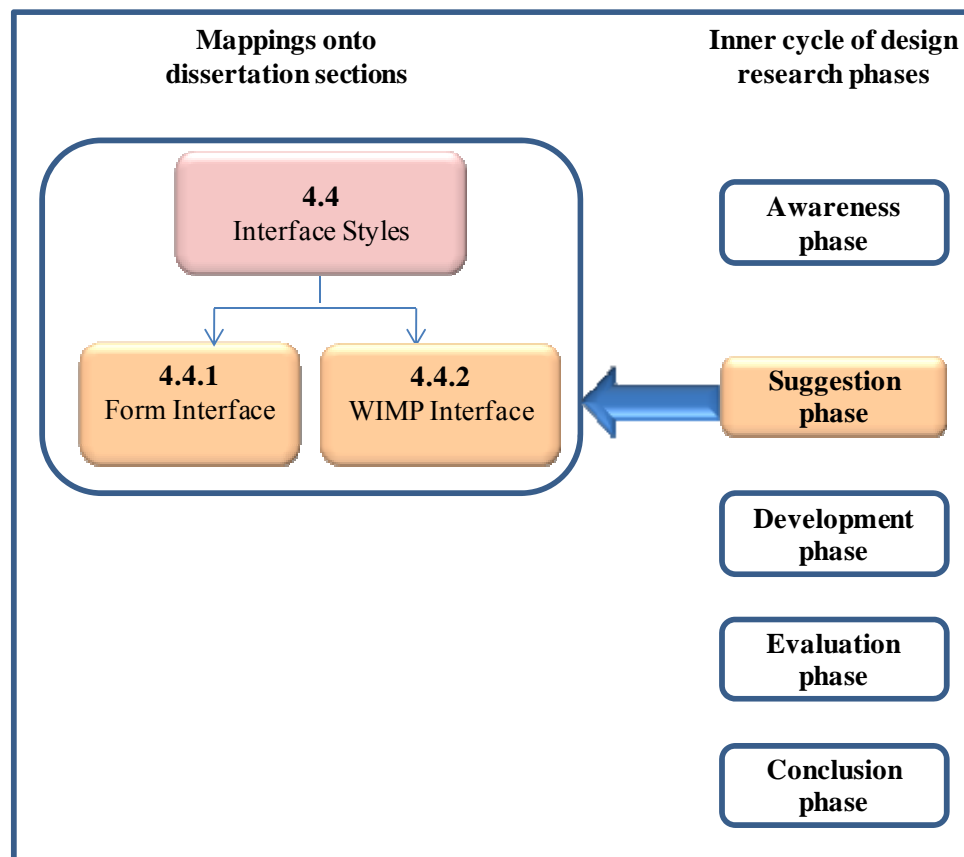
Mappings onto dissertation sections

Inner cycle of design research phases

4.4
Interface Styles

4.4.1
Form Interface

4.4.2
WIMP Interface

Awareness phase

Suggestion phase

Development phase

Evaluation phase

Conclusion phase